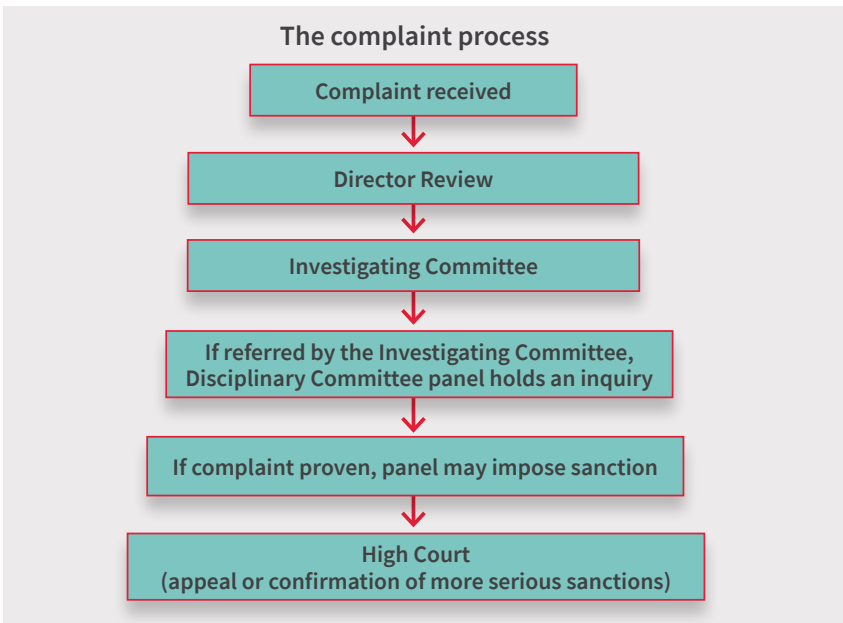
The complaint process

Complaint received

Director Review

Investigating Committee

If referred by the Investigating Committee, Disciplinary Committee panel holds an inquiry

If complaint proven, panel may impose sanction

High Court
(appeal or confirmation of more serious sanctions)